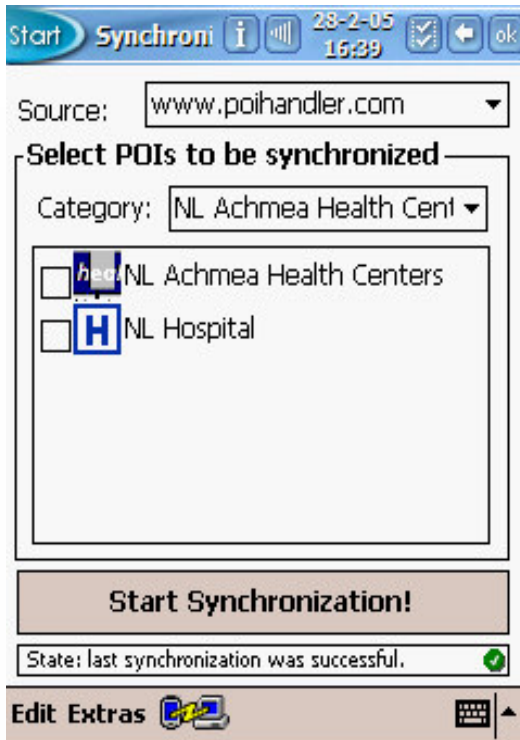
Start Synchroni 28-2-05 16:39 ok

Source: www.poihandler.com

Select POIs to be synchronized

Category: NL Achmea Health Cent

heal NL Achmea Health Centers

H NL Hospital

Start Synchronization!

State: last synchronization was successful.

Edit Extras